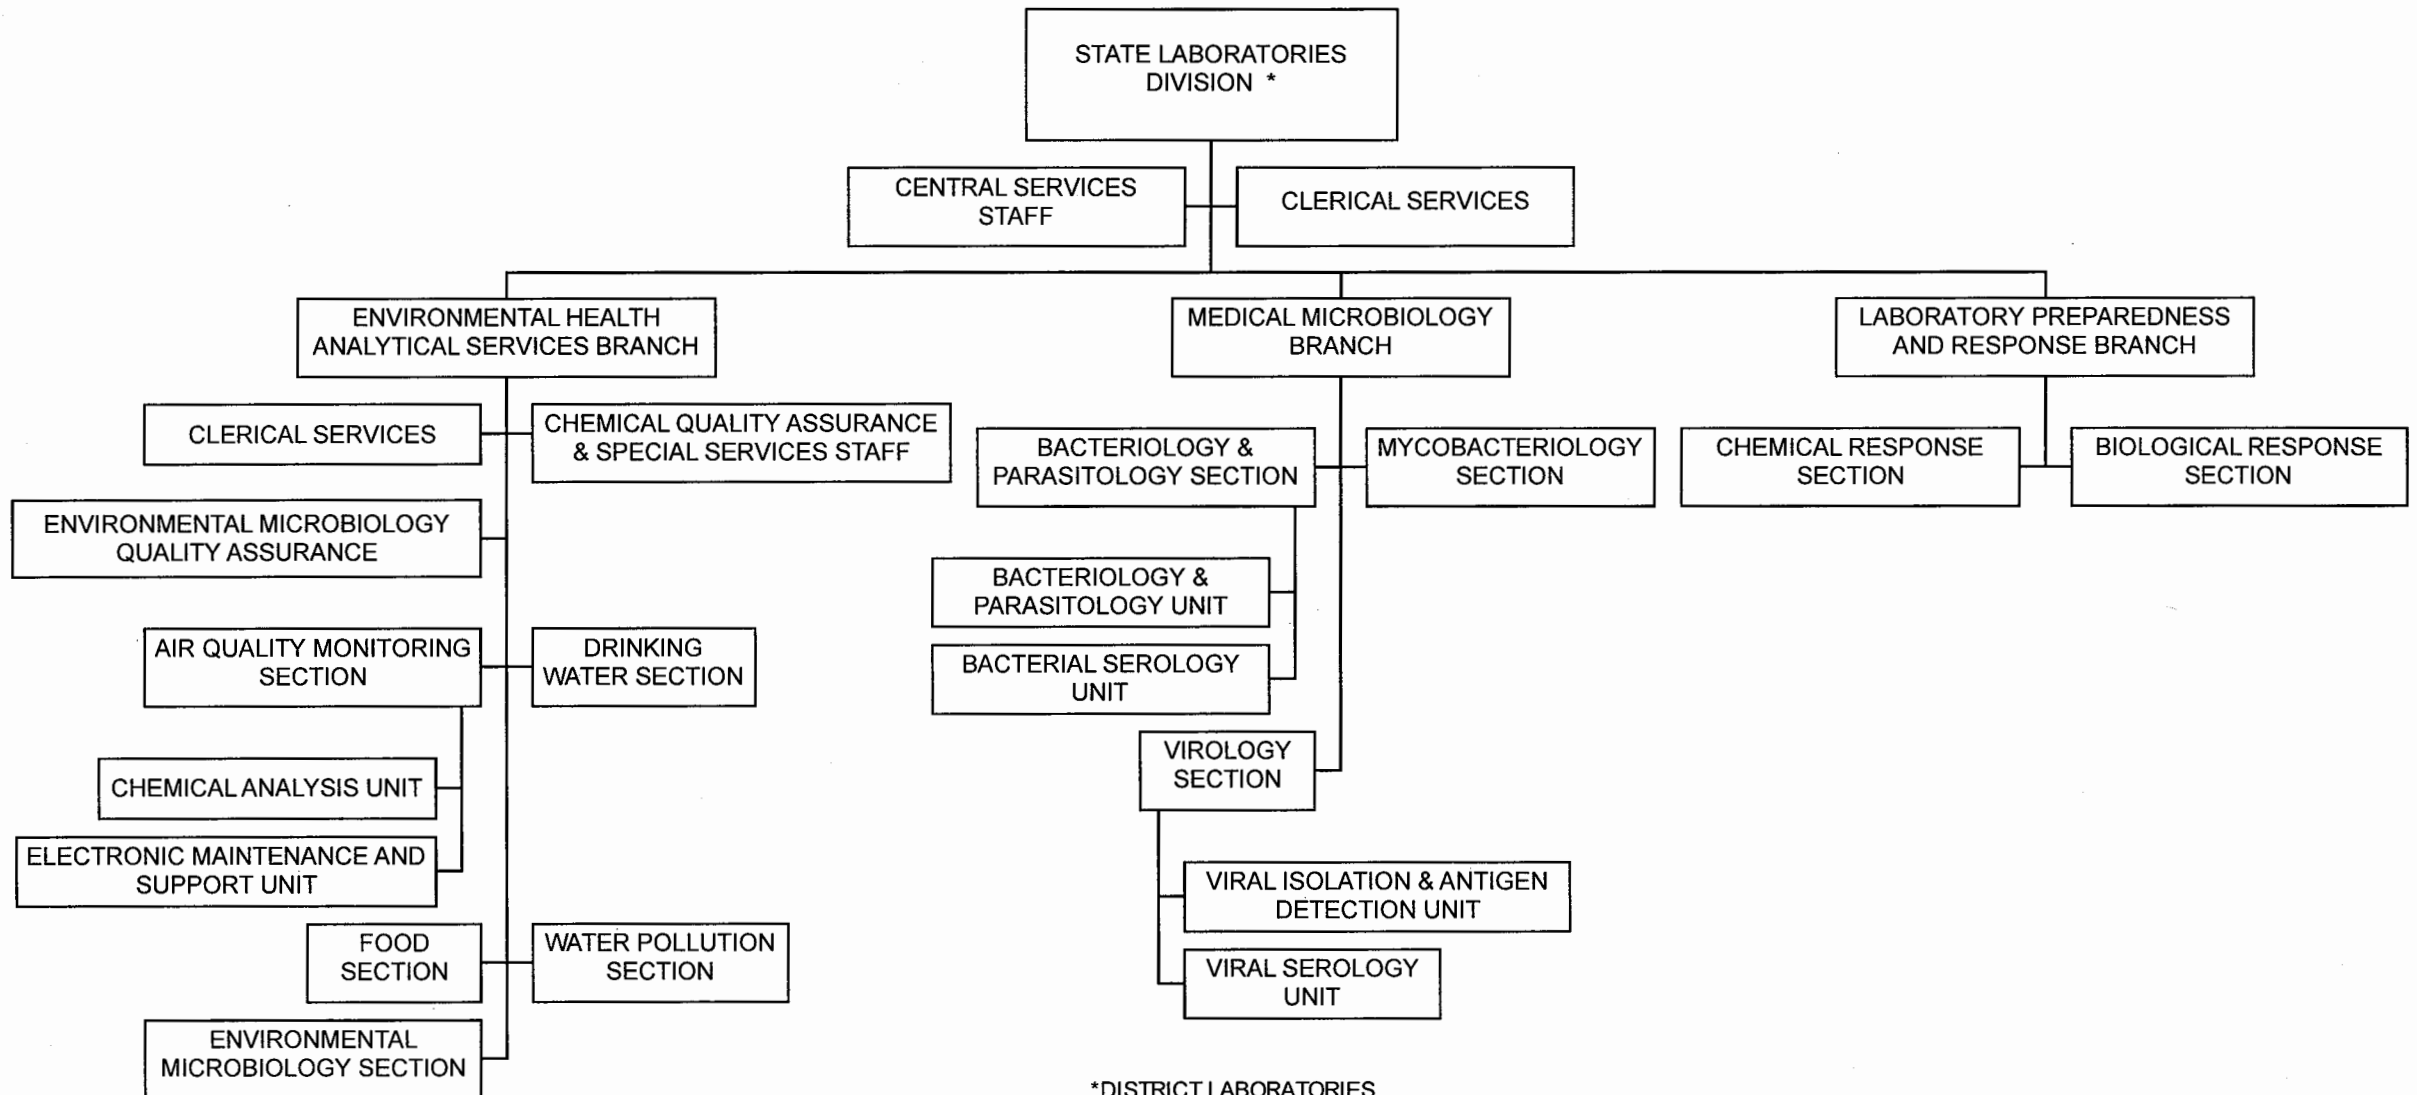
STATE LABORATORIES DIVISION *

CENTRAL SERVICES STAFF

CLERICAL SERVICES

ENVIRONMENTAL HEALTH ANALYTICAL SERVICES BRANCH

MEDICAL MICROBIOLOGY BRANCH

LABORATORY PREPAREDNESS AND RESPONSE BRANCH

CLERICAL SERVICES

CHEMICAL QUALITY ASSURANCE & SPECIAL SERVICES STAFF

ENVIRONMENTAL MICROBIOLOGY QUALITY ASSURANCE

AIR QUALITY MONITORING SECTION

DRINKING WATER SECTION

CHEMICAL ANALYSIS UNIT

ELECTRONIC MAINTENANCE AND SUPPORT UNIT

FOOD SECTION

WATER POLLUTION SECTION

ENVIRONMENTAL MICROBIOLOGY SECTION

BACTERIOLOGY & PARASITOLOGY SECTION

MYCOBACTERIOLOGY SECTION

BACTERIOLOGY & PARASITOLOGY UNIT

BACTERIAL SEROLOGY UNIT

VIROLOGY SECTION

VIRAL ISOLATION & ANTIGEN DETECTION UNIT

VIRAL SEROLOGY UNIT

CHEMICAL RESPONSE SECTION

BIOLOGICAL RESPONSE SECTION

*DISTRICT LABORATORIES